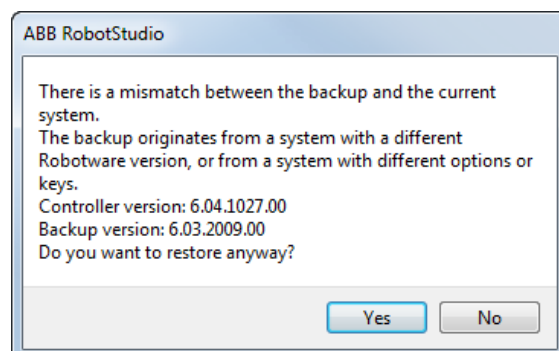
ABB RobotStudio

There is a mismatch between the backup and the current system.
The backup originates from a system with a different Robotware version, or from a system with different options or keys.
Controller version: 6.04.1027.00
Backup version: 6.03.2009.00
Do you want to restore anyway?

Yes

No